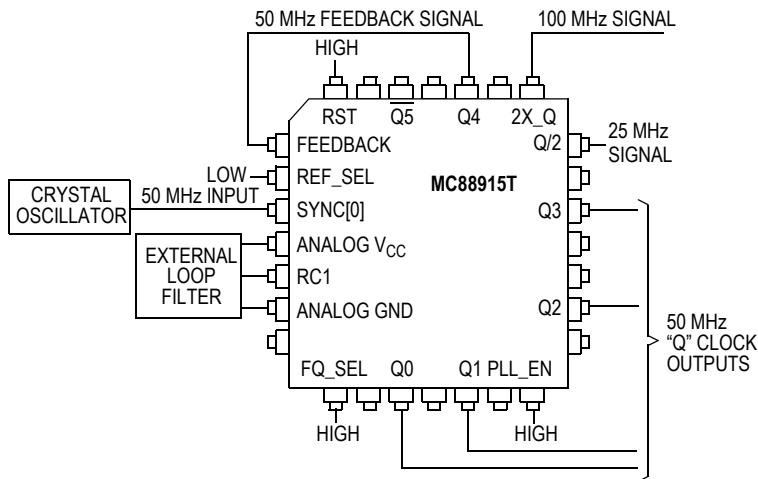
50 MHz FEEDBACK SIGNAL

100 MHz SIGNAL

HIGH

RST $\overline{Q5}$ Q4 2X_Q

FEEDBACK

Q/2

25 MHz SIGNAL

LOW

REF_SEL

MC88915T

CRYSTAL OSCILLATOR

50 MHz INPUT

SYNC[0]

Q3

EXTERNAL LOOP FILTER

ANALOG $V_{CC}$

RC1

ANALOG GND

Q2

50 MHz "Q" CLOCK OUTPUTS

FQ_SEL Q0 Q1 PLL_EN

HIGH

HIGH